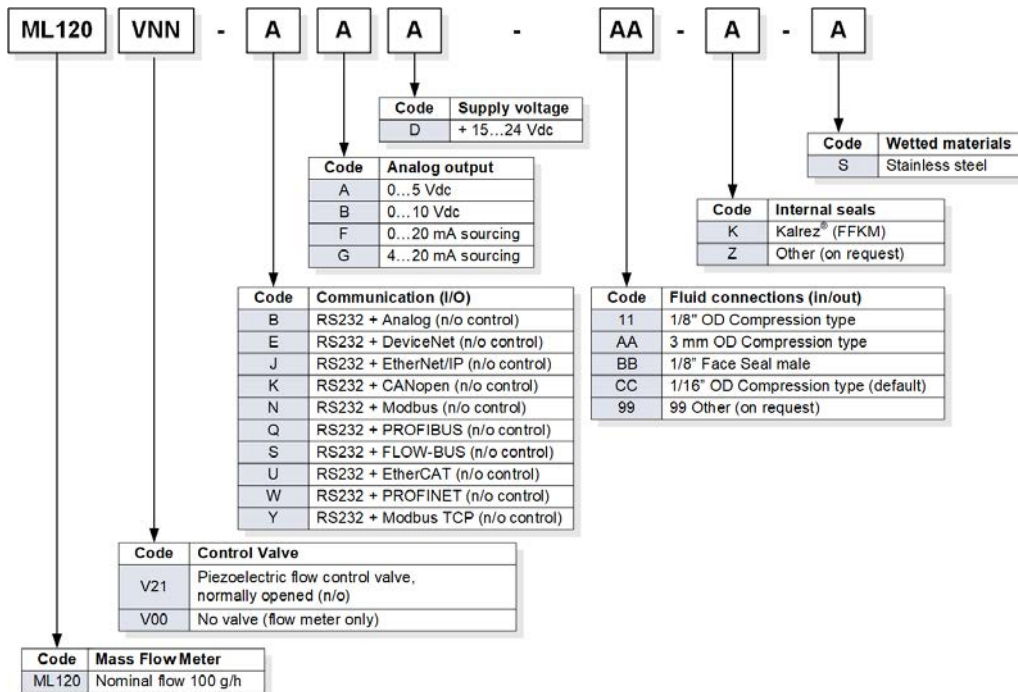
ML120 VNN - A A A - AA - A - A

| Code | Supply voltage |
|---|---|
| D | + 15…24 Vdc |

| Code | Wetted materials |
|---|---|
| S | Stainless steel |

| Code | Analog output |
|---|---|
| A | 0…5 Vdc |
| B | 0…10 Vdc |
| F | 0…20 mA sourcing |
| G | 4…20 mA sourcing |

| Code | Internal seals |
|---|---|
| K | Kalrez® (FFKM) |
| Z | Other (on request) |

| Code | Communication (I/O) |
|---|---|
| B | RS232 + Analog (n/o control) |
| E | RS232 + DeviceNet (n/o control) |
| J | RS232 + EtherNet/IP (n/o control) |
| K | RS232 + CANopen (n/o control) |
| N | RS232 + Modbus (n/o control) |
| Q | RS232 + PROFIBUS (n/o control) |
| S | RS232 + FLOW-BUS (n/o control) |
| U | RS232 + EtherCAT (n/o control) |
| W | RS232 + PROFINET (n/o control) |
| Y | RS232 + Modbus TCP (n/o control) |

| Code | Fluid connections (in/out) |
|---|---|
| 11 | 1/8" OD Compression type |
| AA | 3 mm OD Compression type |
| BB | 1/8" Face Seal male |
| CC | 1/16" OD Compression type (default) |
| 99 | 99 Other (on request) |

| Code | Control Valve |
|---|---|
| V21 | Piezoelectric flow control valve, normally opened (n/o) |
| V00 | No valve (flow meter only) |

| Code | Mass Flow Meter |
|---|---|
| ML120 | Nominal flow 100 g/h |